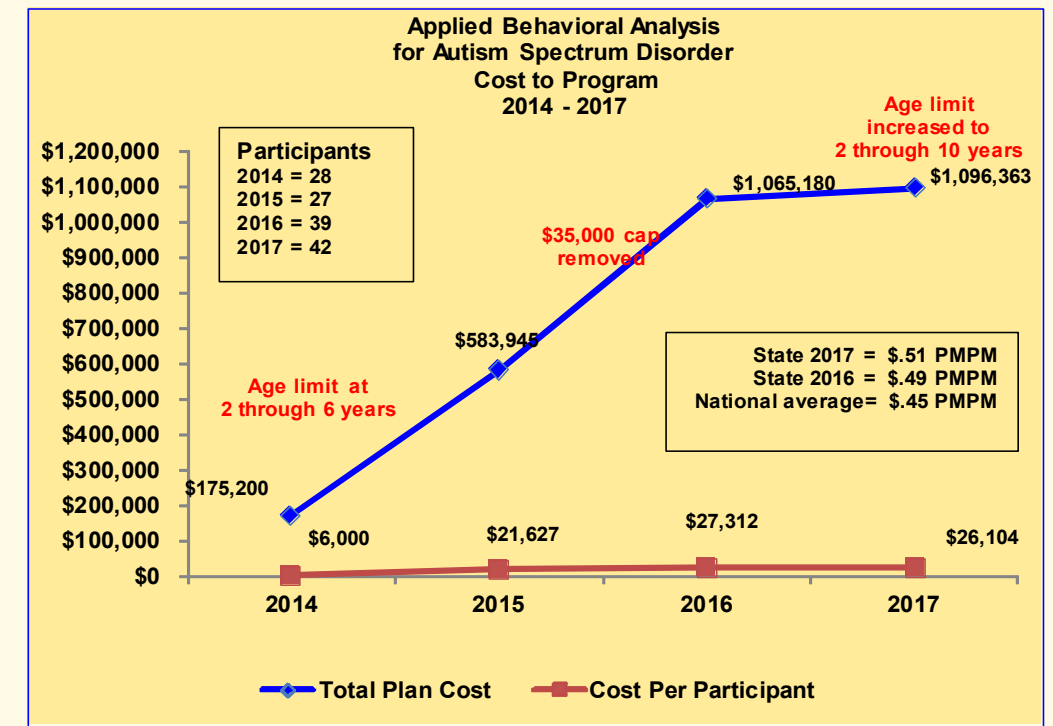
Applied Behavioral Analysis
for Autism Spectrum Disorder
Cost to Program
2014 - 2017

Participants
2014 = 28
2015 = 27
2016 = 39
2017 = 42

Age limit increased to 2 through 10 years

$35,000 cap removed

Age limit at 2 through 6 years

State 2017 = $.51 PMPM
State 2016 = $.49 PMPM
National average= $.45 PMPM

$1,200,000
$1,100,000
$1,000,000
$900,000
$800,000
$700,000
$600,000
$500,000
$400,000
$300,000
$200,000
$100,000
$0

$175,200
$583,945
$1,065,180
$1,096,363

$6,000
$21,627
$27,312
$26,104

2014
2015
2016
2017

Total Plan Cost
Cost Per Participant